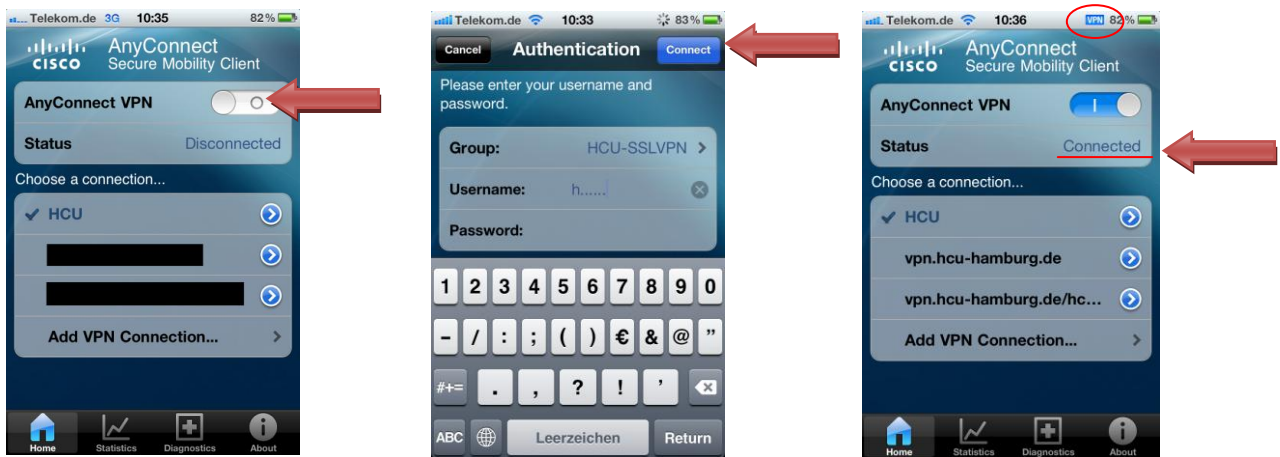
Telekom.de 3G 10:35 82 %

CISCO AnyConnect Secure Mobility Client

AnyConnect VPN O

Status Disconnected

Choose a connection...

HCU

Add VPN Connection...

Home Statistics Diagnostics About

Telekom.de 10:33 83 %

Cancel Authentication Connect

Please enter your username and password.

Group: HCU-SSLVPN

Username: h......

Password:

1 2 3 4 5 6 7 8 9 0

- / : ; ( ) € & @ "

#+= . , ? ! '

ABC Leerzeichen Return

Telekom.de 10:36 VPN 82 %

CISCO AnyConnect Secure Mobility Client

AnyConnect VPN I

Status Connected

Choose a connection...

HCU

vpn.hcu-hamburg.de

vpn.hcu-hamburg.de/hc...

Add VPN Connection...

Home Statistics Diagnostics About